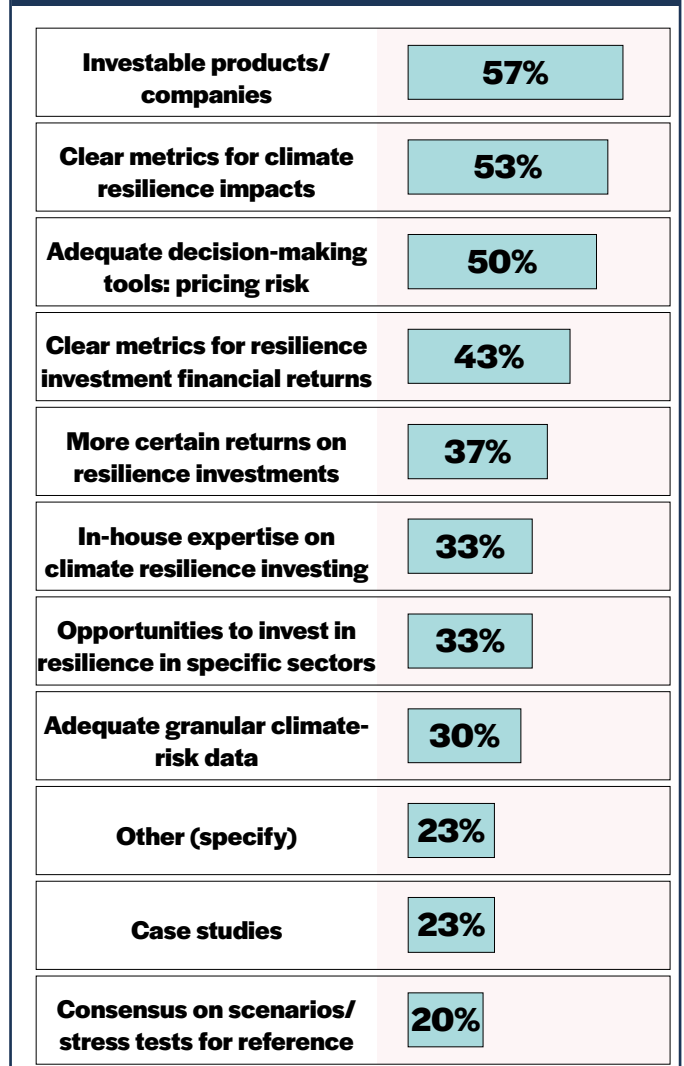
| | |
|---|---|
| Investable products/ companies | 57% |
| Clear metrics for climate resilience impacts | 53% |
| Adequate decision-making tools: pricing risk | 50% |
| Clear metrics for resilience investment financial returns | 43% |
| More certain returns on resilience investments | 37% |
| In-house expertise on climate resilience investing | 33% |
| Opportunities to invest in resilience in specific sectors | 33% |
| Adequate granular climate-risk data | 30% |
| Other (specify) | 23% |
| Case studies | 23% |
| Consensus on scenarios/ stress tests for reference | 20% |